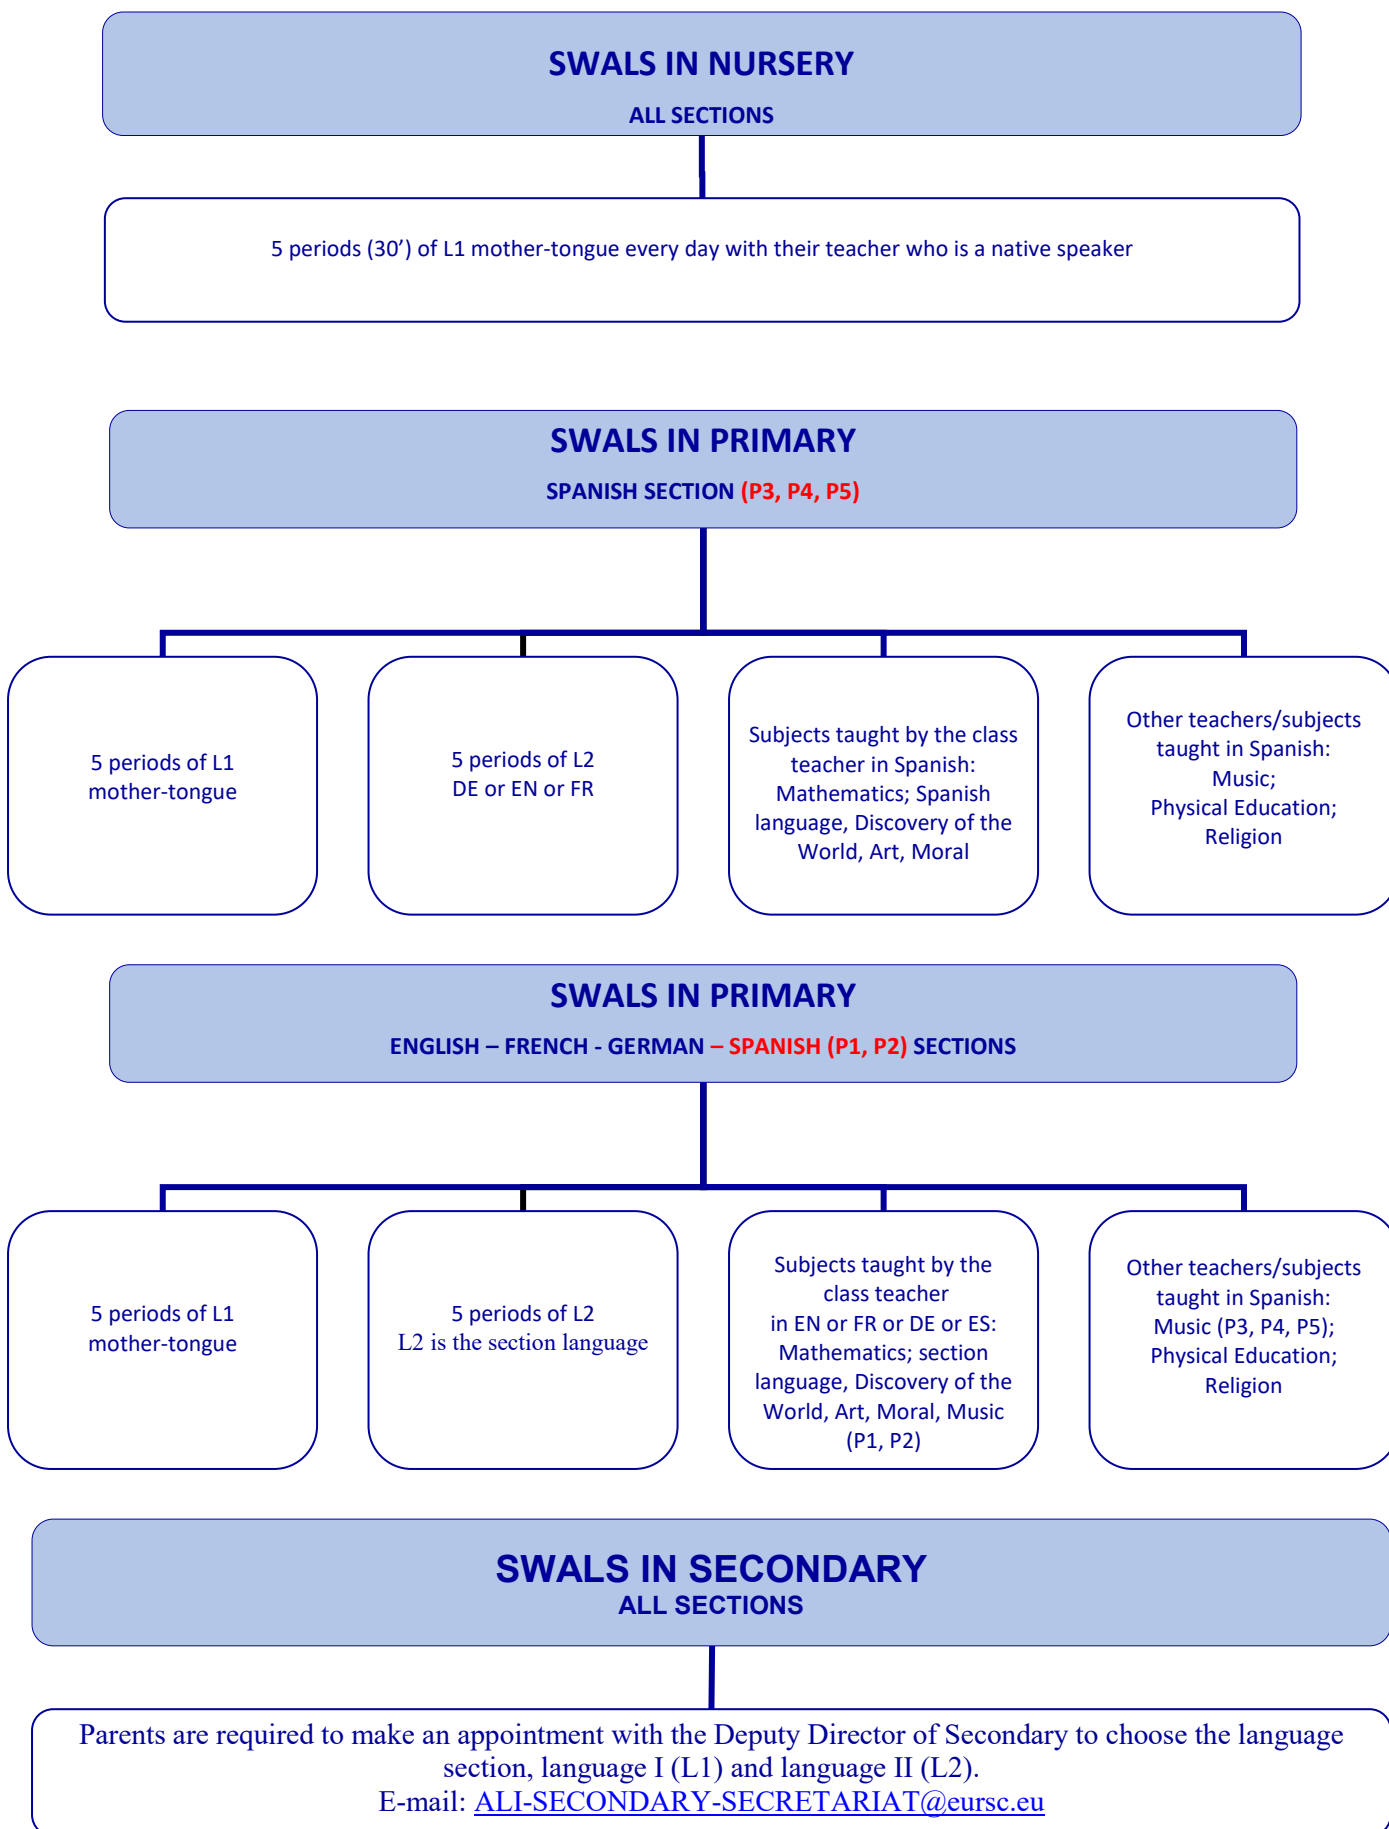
SWALS IN NURSERY
ALL SECTIONS

5 periods (30’) of L1 mother-tongue every day with their teacher who is a native speaker

SWALS IN PRIMARY
SPANISH SECTION (P3, P4, P5)

5 periods of L1 mother-tongue

5 periods of L2 DE or EN or FR

Subjects taught by the class teacher in Spanish: Mathematics; Spanish language, Discovery of the World, Art, Moral

Other teachers/subjects taught in Spanish: Music; Physical Education; Religion

SWALS IN PRIMARY
ENGLISH – FRENCH - GERMAN – SPANISH (P1, P2) SECTIONS

5 periods of L1 mother-tongue

5 periods of L2 L2 is the section language

Subjects taught by the class teacher in EN or FR or DE or ES: Mathematics; section language, Discovery of the World, Art, Moral, Music (P1, P2)

Other teachers/subjects taught in Spanish: Music (P3, P4, P5); Physical Education; Religion

SWALS IN SECONDARY
ALL SECTIONS

Parents are required to make an appointment with the Deputy Director of Secondary to choose the language section, language I (L1) and language II (L2).
E-mail: ALI-SECONDARY-SECRETARIAT@eursc.eu